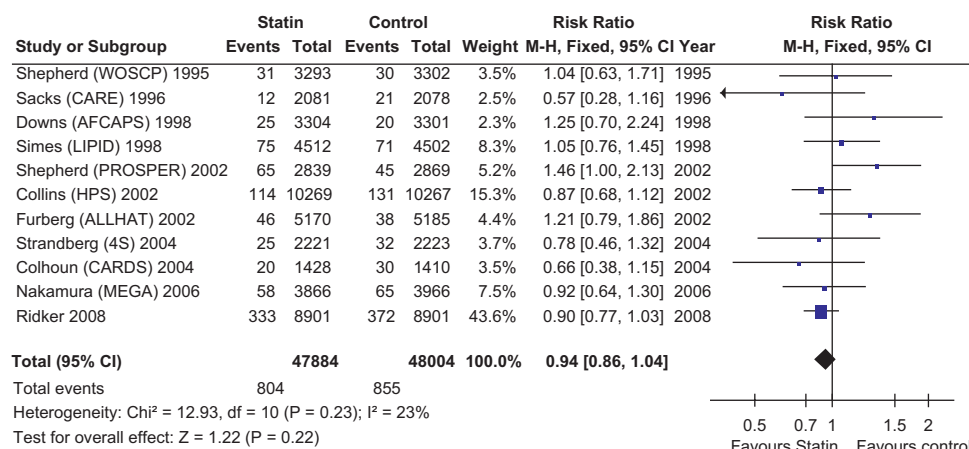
| Study or Subgroup | Statin Events | Statin Total | Control Events | Control Total | Weight | Risk Ratio M-H, Fixed, 95% CI | Year |
|---|---|---|---|---|---|---|---|
| Shepherd (WOSCP) 1995 | 31 | 3293 | 30 | 3302 | 3.5% | 1.04 [0.63, 1.71] | 1995 |
| Sacks (CARE) 1996 | 12 | 2081 | 21 | 2078 | 2.5% | 0.57 [0.28, 1.16] | 1996 |
| Downs (AFCAPS) 1998 | 25 | 3304 | 20 | 3301 | 2.3% | 1.25 [0.70, 2.24] | 1998 |
| Simes (LIPID) 1998 | 75 | 4512 | 71 | 4502 | 8.3% | 1.05 [0.76, 1.45] | 1998 |
| Shepherd (PROSPER) 2002 | 65 | 2839 | 45 | 2869 | 5.2% | 1.46 [1.00, 2.13] | 2002 |
| Collins (HPS) 2002 | 114 | 10269 | 131 | 10267 | 15.3% | 0.87 [0.68, 1.12] | 2002 |
| Furberg (ALLHAT) 2002 | 46 | 5170 | 38 | 5185 | 4.4% | 1.21 [0.79, 1.86] | 2002 |
| Strandberg (4S) 2004 | 25 | 2221 | 32 | 2223 | 3.7% | 0.78 [0.46, 1.32] | 2004 |
| Colhoun (CARDS) 2004 | 20 | 1428 | 30 | 1410 | 3.5% | 0.66 [0.38, 1.15] | 2004 |
| Nakamura (MEGA) 2006 | 58 | 3866 | 65 | 3966 | 7.5% | 0.92 [0.64, 1.30] | 2006 |
| Ridker 2008 | 333 | 8901 | 372 | 8901 | 43.6% | 0.90 [0.77, 1.03] | 2008 |
| **Total (95% CI)** | | **47884** | | **48004** | **100.0%** | **0.94 [0.86, 1.04]** | |
| Total events | 804 | | 855 | | | | |

Heterogeneity: Chi² = 12.93, df = 10 (P = 0.23); I² = 23%
Test for overall effect: Z = 1.22 (P = 0.22)

Risk Ratio
M-H, Fixed, 95% CI

0.5 0.7 1 1.5 2
Favours Statin Favours control